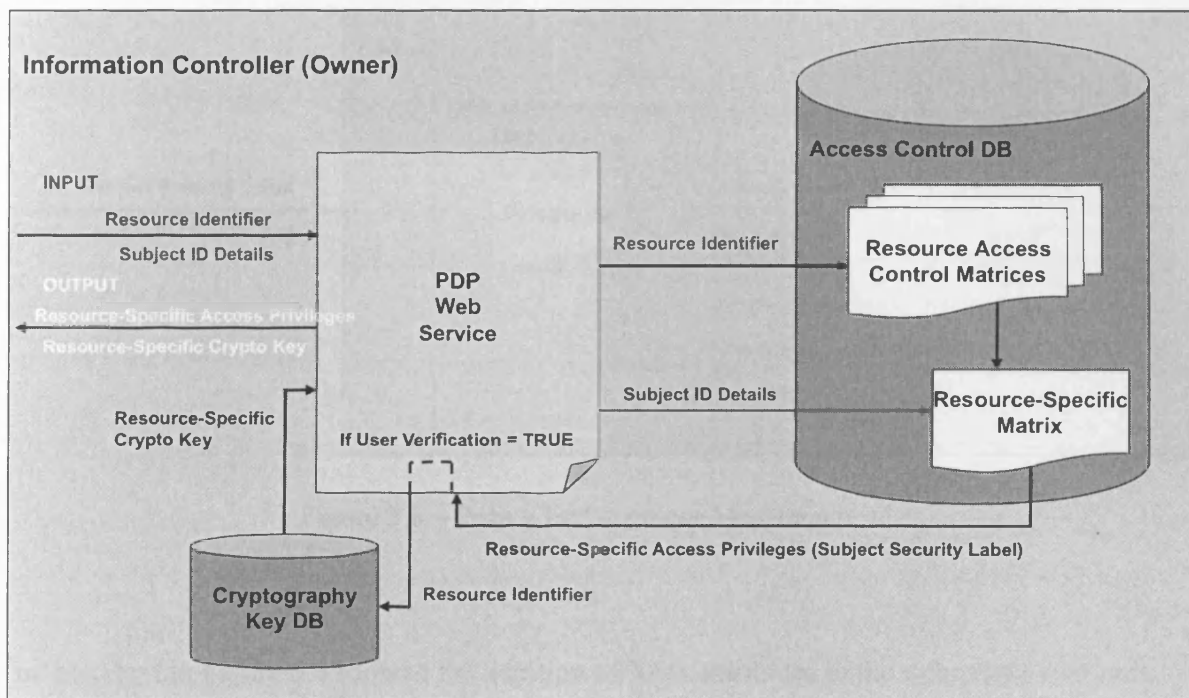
Information Controller (Owner)

INPUT

Resource Identifier

Subject ID Details

OUTPUT

Resource-Specific Access Privileges

Resource-Specific Crypto Key

PDP
Web
Service

Resource-Specific
Crypto Key

If User Verification = TRUE

Access Control DB

Resource Identifier

Resource Access
Control Matrices

Subject ID Details

Resource-Specific
Matrix

Resource-Specific Access Privileges (Subject Security Label)

Cryptography
Key DB

Resource Identifier